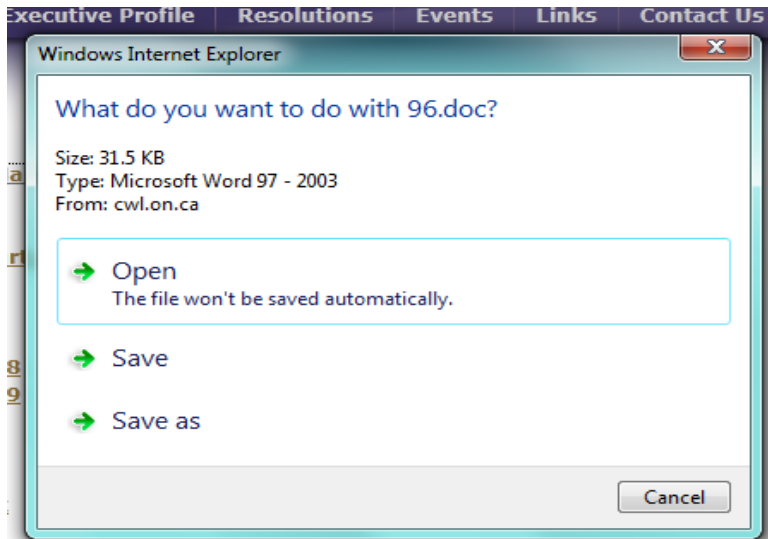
Executive Profile Resolutions Events Links Contact Us

Windows Internet Explorer

What do you want to do with 96.doc?

Size: 31.5 KB
Type: Microsoft Word 97 - 2003
From: cwl.on.ca

Open
The file won't be saved automatically.

Save

Save as

Cancel